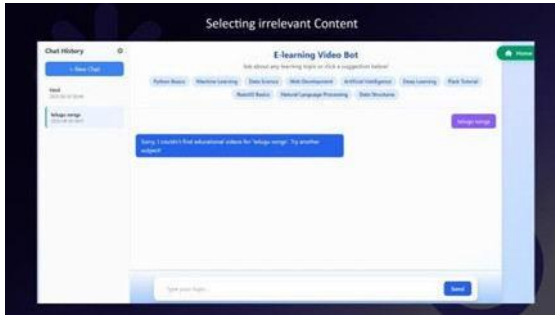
Selecting irrelevant Content

Chat History

+ New Chat

html
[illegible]

telugu songs
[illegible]

E-learning Video Bot

Ask about any learning topic or click a suggestion below!

Python Basics | Machine Learning | Data Science | Web Development | Artificial Intelligence | Deep Learning | Flask Tutorial

ReactJS Basics | Natural Language Processing | Data Structures

Home

telugu songs

Sorry, I couldn't find educational videos for 'telugu songs'. Try another subject!

Type your topic...

Send